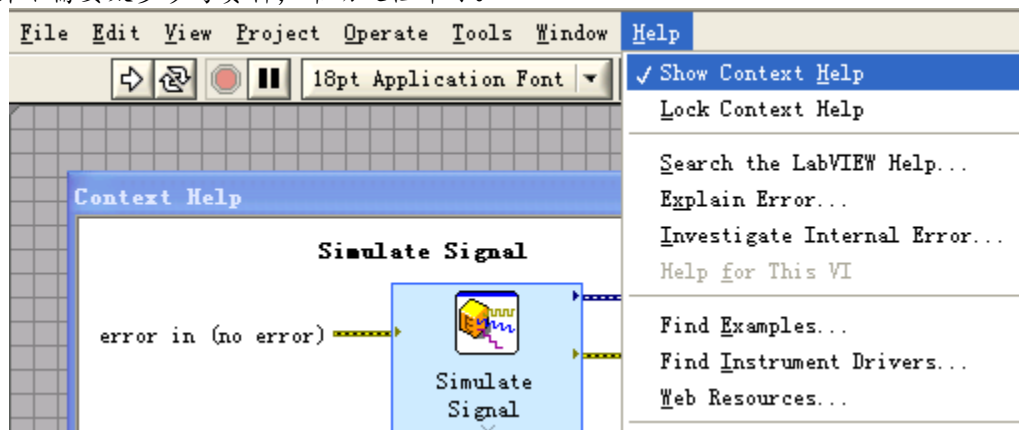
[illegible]

File Edit View Project Operate Tools Window Help

18pt Application Font

✓ Show Context Help
Lock Context Help
Search the LabVIEW Help...
Explain Error...
Investigate Internal Error...
Help for This VI
Find Examples...
Find Instrument Drivers...
Web Resources...

Context Help

Simulate Signal

error in (no error)

Simulate Signal